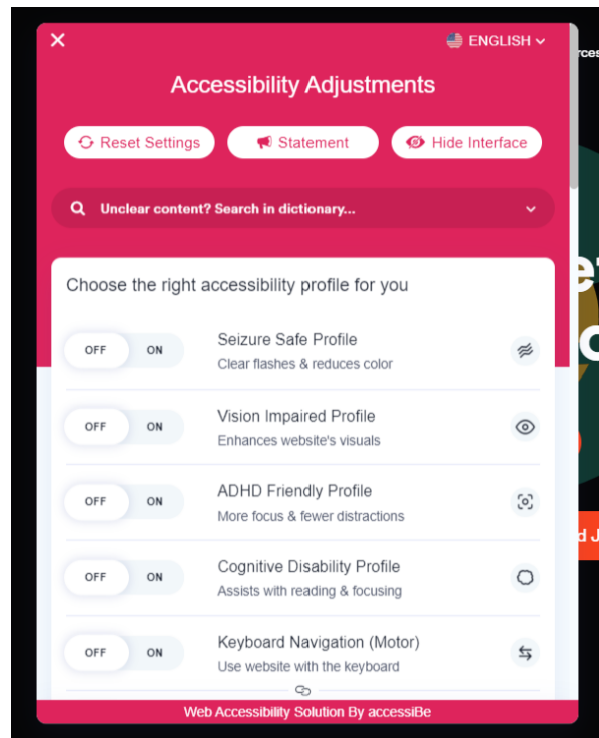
✕ ENGLISH

Accessibility Adjustments

Reset Settings Statement Hide Interface

Unclear content? Search in dictionary...

Choose the right accessibility profile for you

OFF ON Seizure Safe Profile
Clear flashes & reduces color

OFF ON Vision Impaired Profile
Enhances website's visuals

OFF ON ADHD Friendly Profile
More focus & fewer distractions

OFF ON Cognitive Disability Profile
Assists with reading & focusing

OFF ON Keyboard Navigation (Motor)
Use website with the keyboard

Web Accessibility Solution By accessiBe